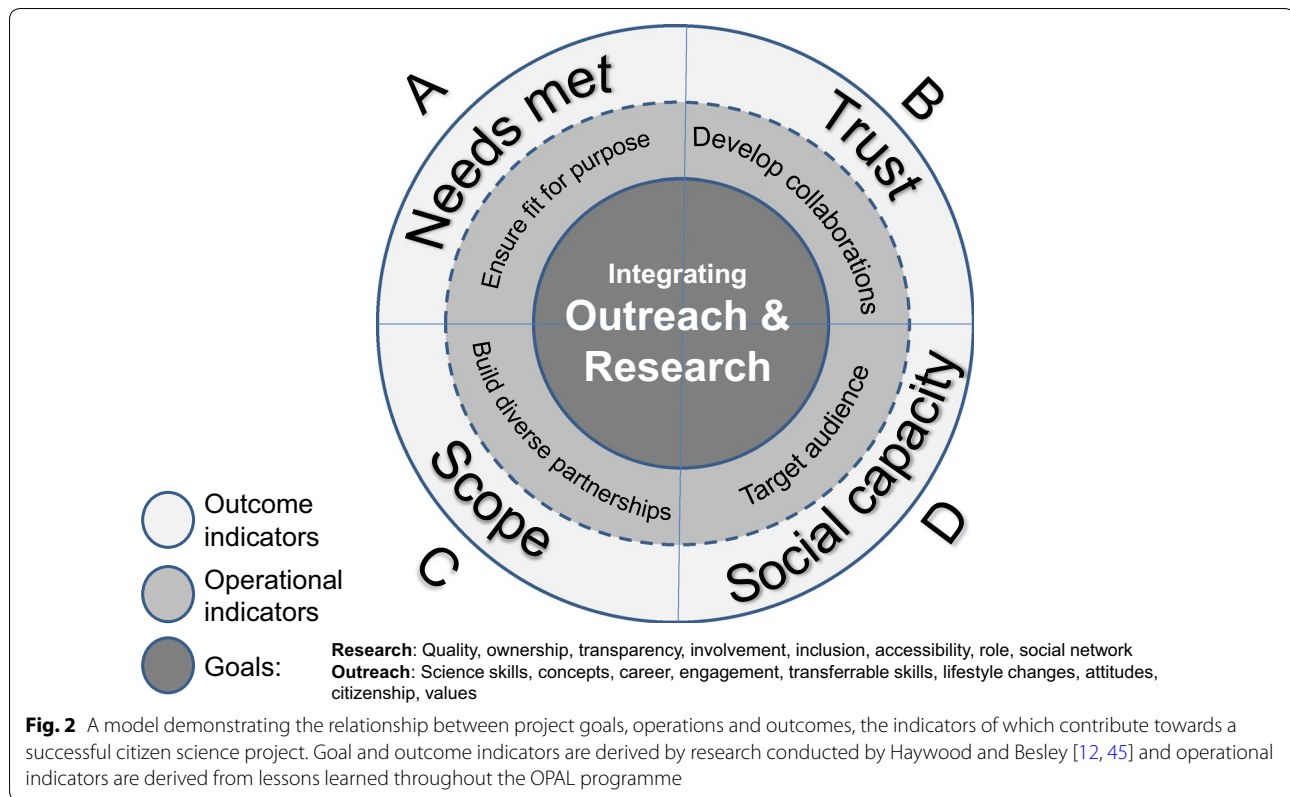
A
Needs met
B
Trust
Ensure fit for purpose
Develop collaborations
Integrating
Outreach & Research
Build diverse partnerships
Target audience
Scope
Social capacity
C
D

Outcome indicators
Operational indicators
Goals:

**Research**: Quality, ownership, transparency, involvement, inclusion, accessibility, role, social network
**Outreach**: Science skills, concepts, career, engagement, transferrable skills, lifestyle changes, attitudes, citizenship, values

**Fig. 2** A model demonstrating the relationship between project goals, operations and outcomes, the indicators of which contribute towards a successful citizen science project. Goal and outcome indicators are derived by research conducted by Haywood and Besley [12, 45] and operational indicators are derived from lessons learned throughout the OPAL programme